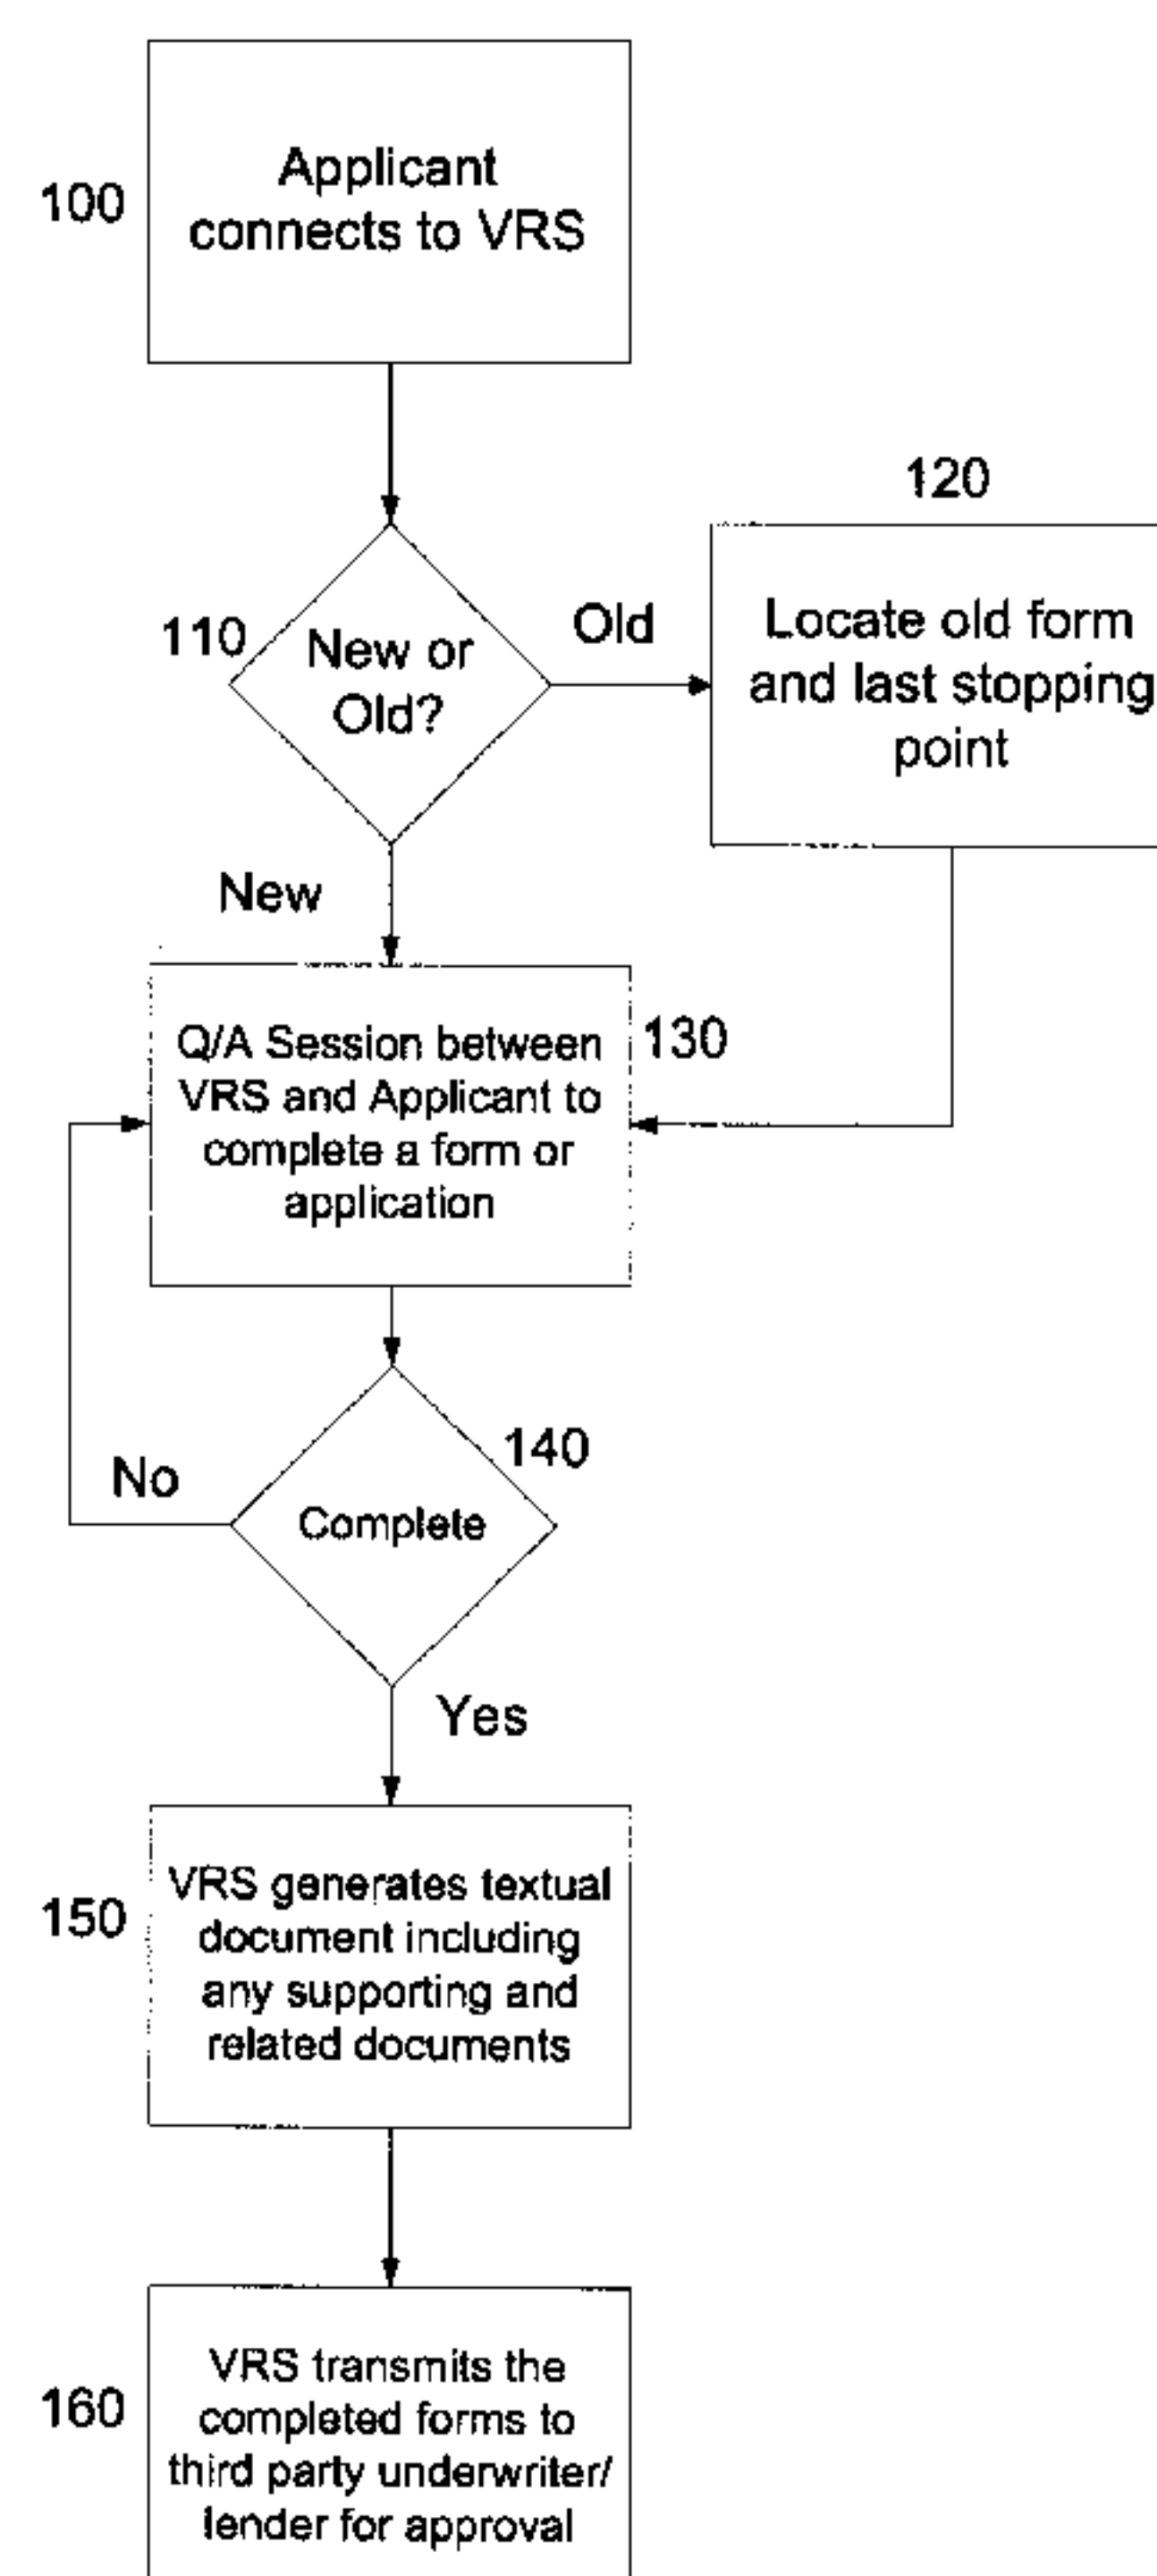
100
Applicant connects to VRS

110
New or Old?

Old

120
Locate old form and last stopping point

New

Q/A Session between VRS and Applicant to complete a form or application
130

No
Complete
140

Yes

150
VRS generates textual document including any supporting and related documents

160
VRS transmits the completed forms to third party underwriter/ lender for approval